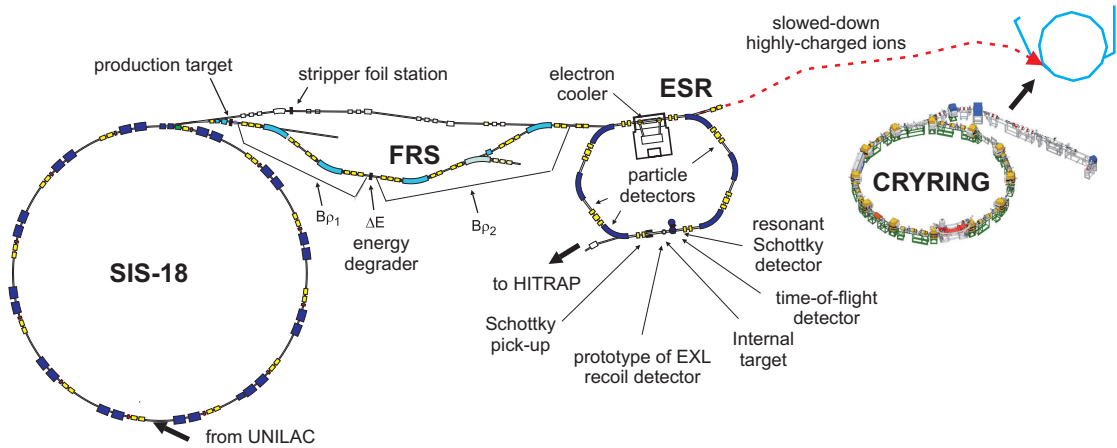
slowed-down highly-charged ions

production target

stripper foil station

electron cooler

ESR

FRS

particle detectors

CRYRING

$B\rho_1$

$\Delta E$ energy degrader

$B\rho_2$

resonant Schottky detector

SIS-18

to HITRAP

time-of-flight detector

Schottky pick-up

Internal target

prototype of EXL recoil detector

from UNILAC